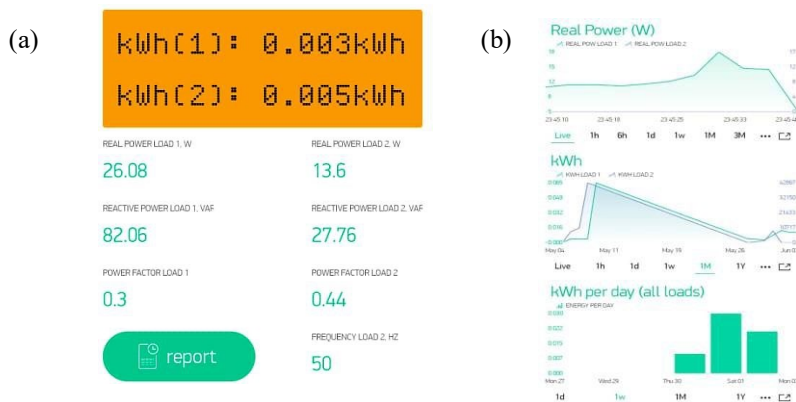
(a)

kWh(1): 0.003kWh
kWh(2): 0.005kWh

REAL POWER LOAD 1, W
26.08

REAL POWER LOAD 2, W
13.6

REACTIVE POWER LOAD 1, VAR
82.06

REACTIVE POWER LOAD 2, VAR
27.76

POWER FACTOR LOAD 1
0.3

POWER FACTOR LOAD 2
0.44

report

FREQUENCY LOAD 2, HZ
50

(b)

Real Power (W)
REAL POW LOAD 1   REAL POW LOAD 2
18
15
12
9
6
23:45:10   23:45:18   23:45:26   23:45:33   23:45:4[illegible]
Live   1h   6h   1d   1w   1M   3M   •••

kWh
KWH LOAD 1   KWH LOAD 2
0.065
0.049
0.032
0.016
0.000
May 04   May 11   May 19   May 26   Jun 0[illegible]
Live   1h   1d   1w   1M   1Y   •••

kWh per day (all loads)
ENERGY PER DAY
0.030
0.022
0.015
0.007
0.000
Mon 27   Wed 29   Thu 30   Sat 01   Mon 0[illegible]
1d   1w   1M   1Y   •••